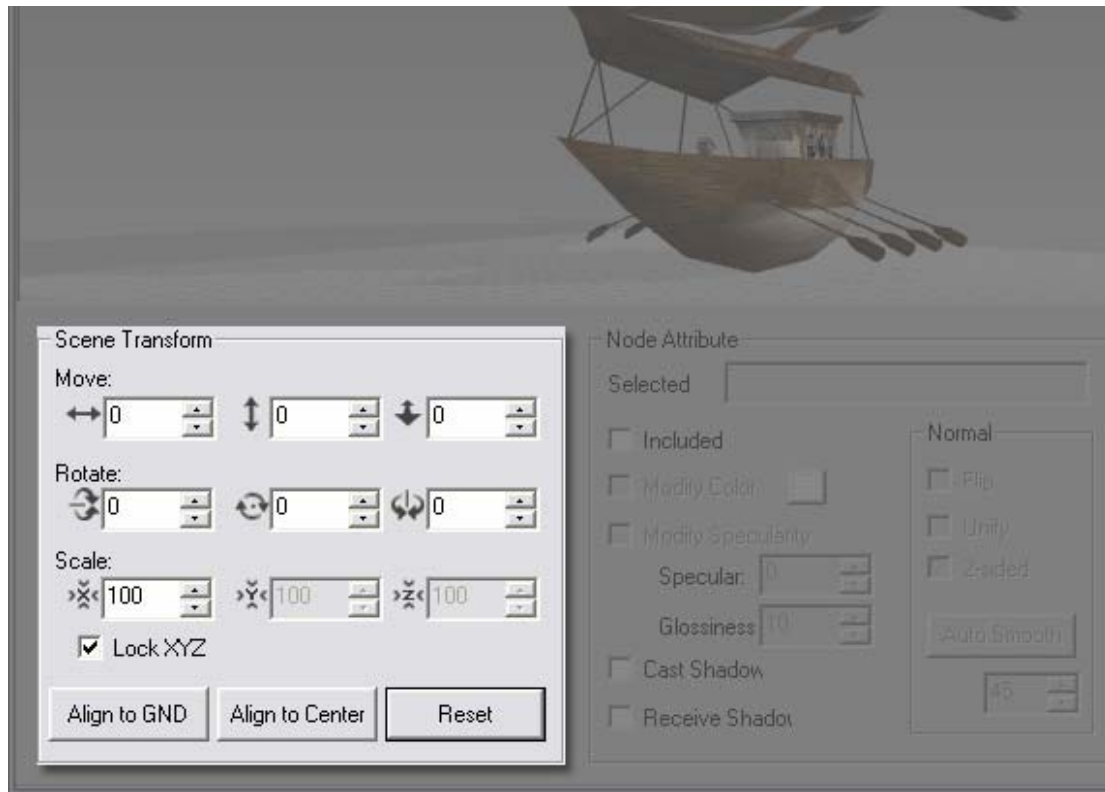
Scene Transform

Move:

0 0 0

Rotate:

0 0 0

Scale:

100 100 100

Lock XYZ

Align to GND

Align to Center

Reset

Node Attribute

Selected

Included

Modify Color

Modify Specularity

Specular: 0

Glossiness 10

Cast Shadow

Receive Shadow

Normal

Flip

Unify

2-sided

Auto Smooth

45